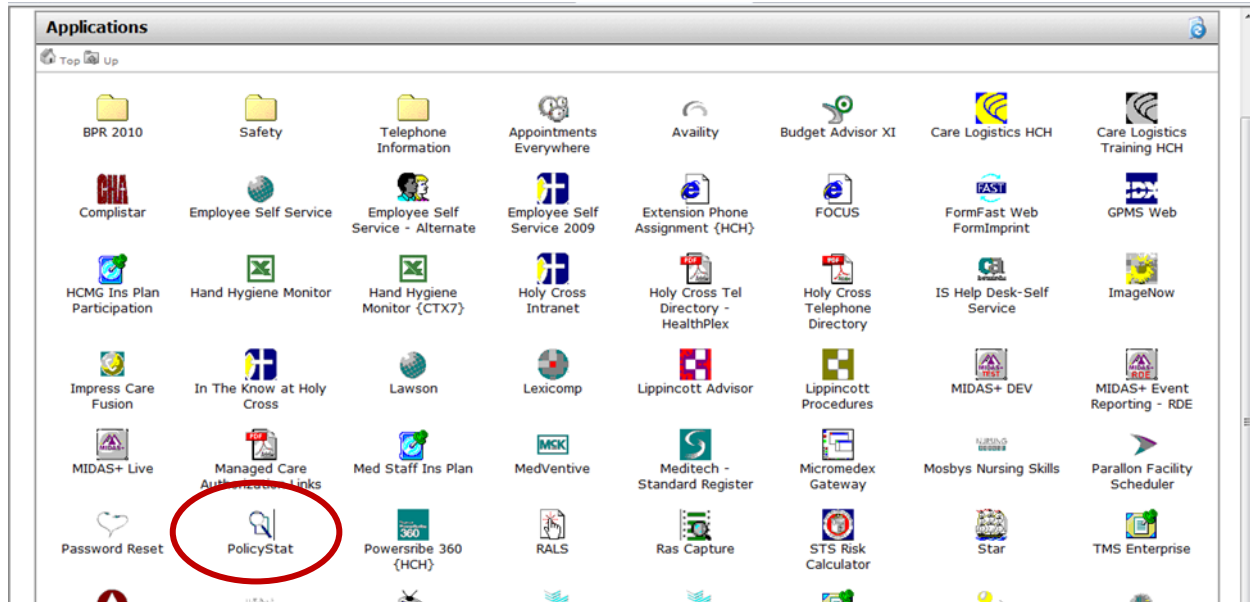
Applications

Top Up

BPR 2010
Safety
Telephone Information
Appointments Everywhere
Availity
Budget Advisor XI
Care Logistics HCH
Care Logistics Training HCH

CHA
Complistar
Employee Self Service
Employee Self Service - Alternate
Employee Self Service 2009
Extension Phone Assignment {HCH}
FOCUS
FAST
FormFast Web FormImprint
GPMS Web

HCMG Ins Plan Participation
Hand Hygiene Monitor
Hand Hygiene Monitor {CTX7}
Holy Cross Intranet
PDF
Holy Cross Tel Directory - HealthPlex
PDF
Holy Cross Telephone Directory
IS Help Desk-Self Service
ImageNow

Impress Care Fusion
In The Know at Holy Cross
Lawson
Lexicomp
Lippincott Advisor
Lippincott Procedures
MIDAS+ DEV
MIDAS+ Event Reporting - RDE

MIDAS+ Live
PDF
Managed Care Authorization Links
Med Staff Ins Plan
MCK
MedVentive
Meditech - Standard Register
Micromedex Gateway
NURSING
Mosbys Nursing Skills
Parallon Facility Scheduler

Password Reset
PolicyStat
360
Powersribe 360 {HCH}
RALS
Ras Capture
STS Risk Calculator
Star
TMS Enterprise